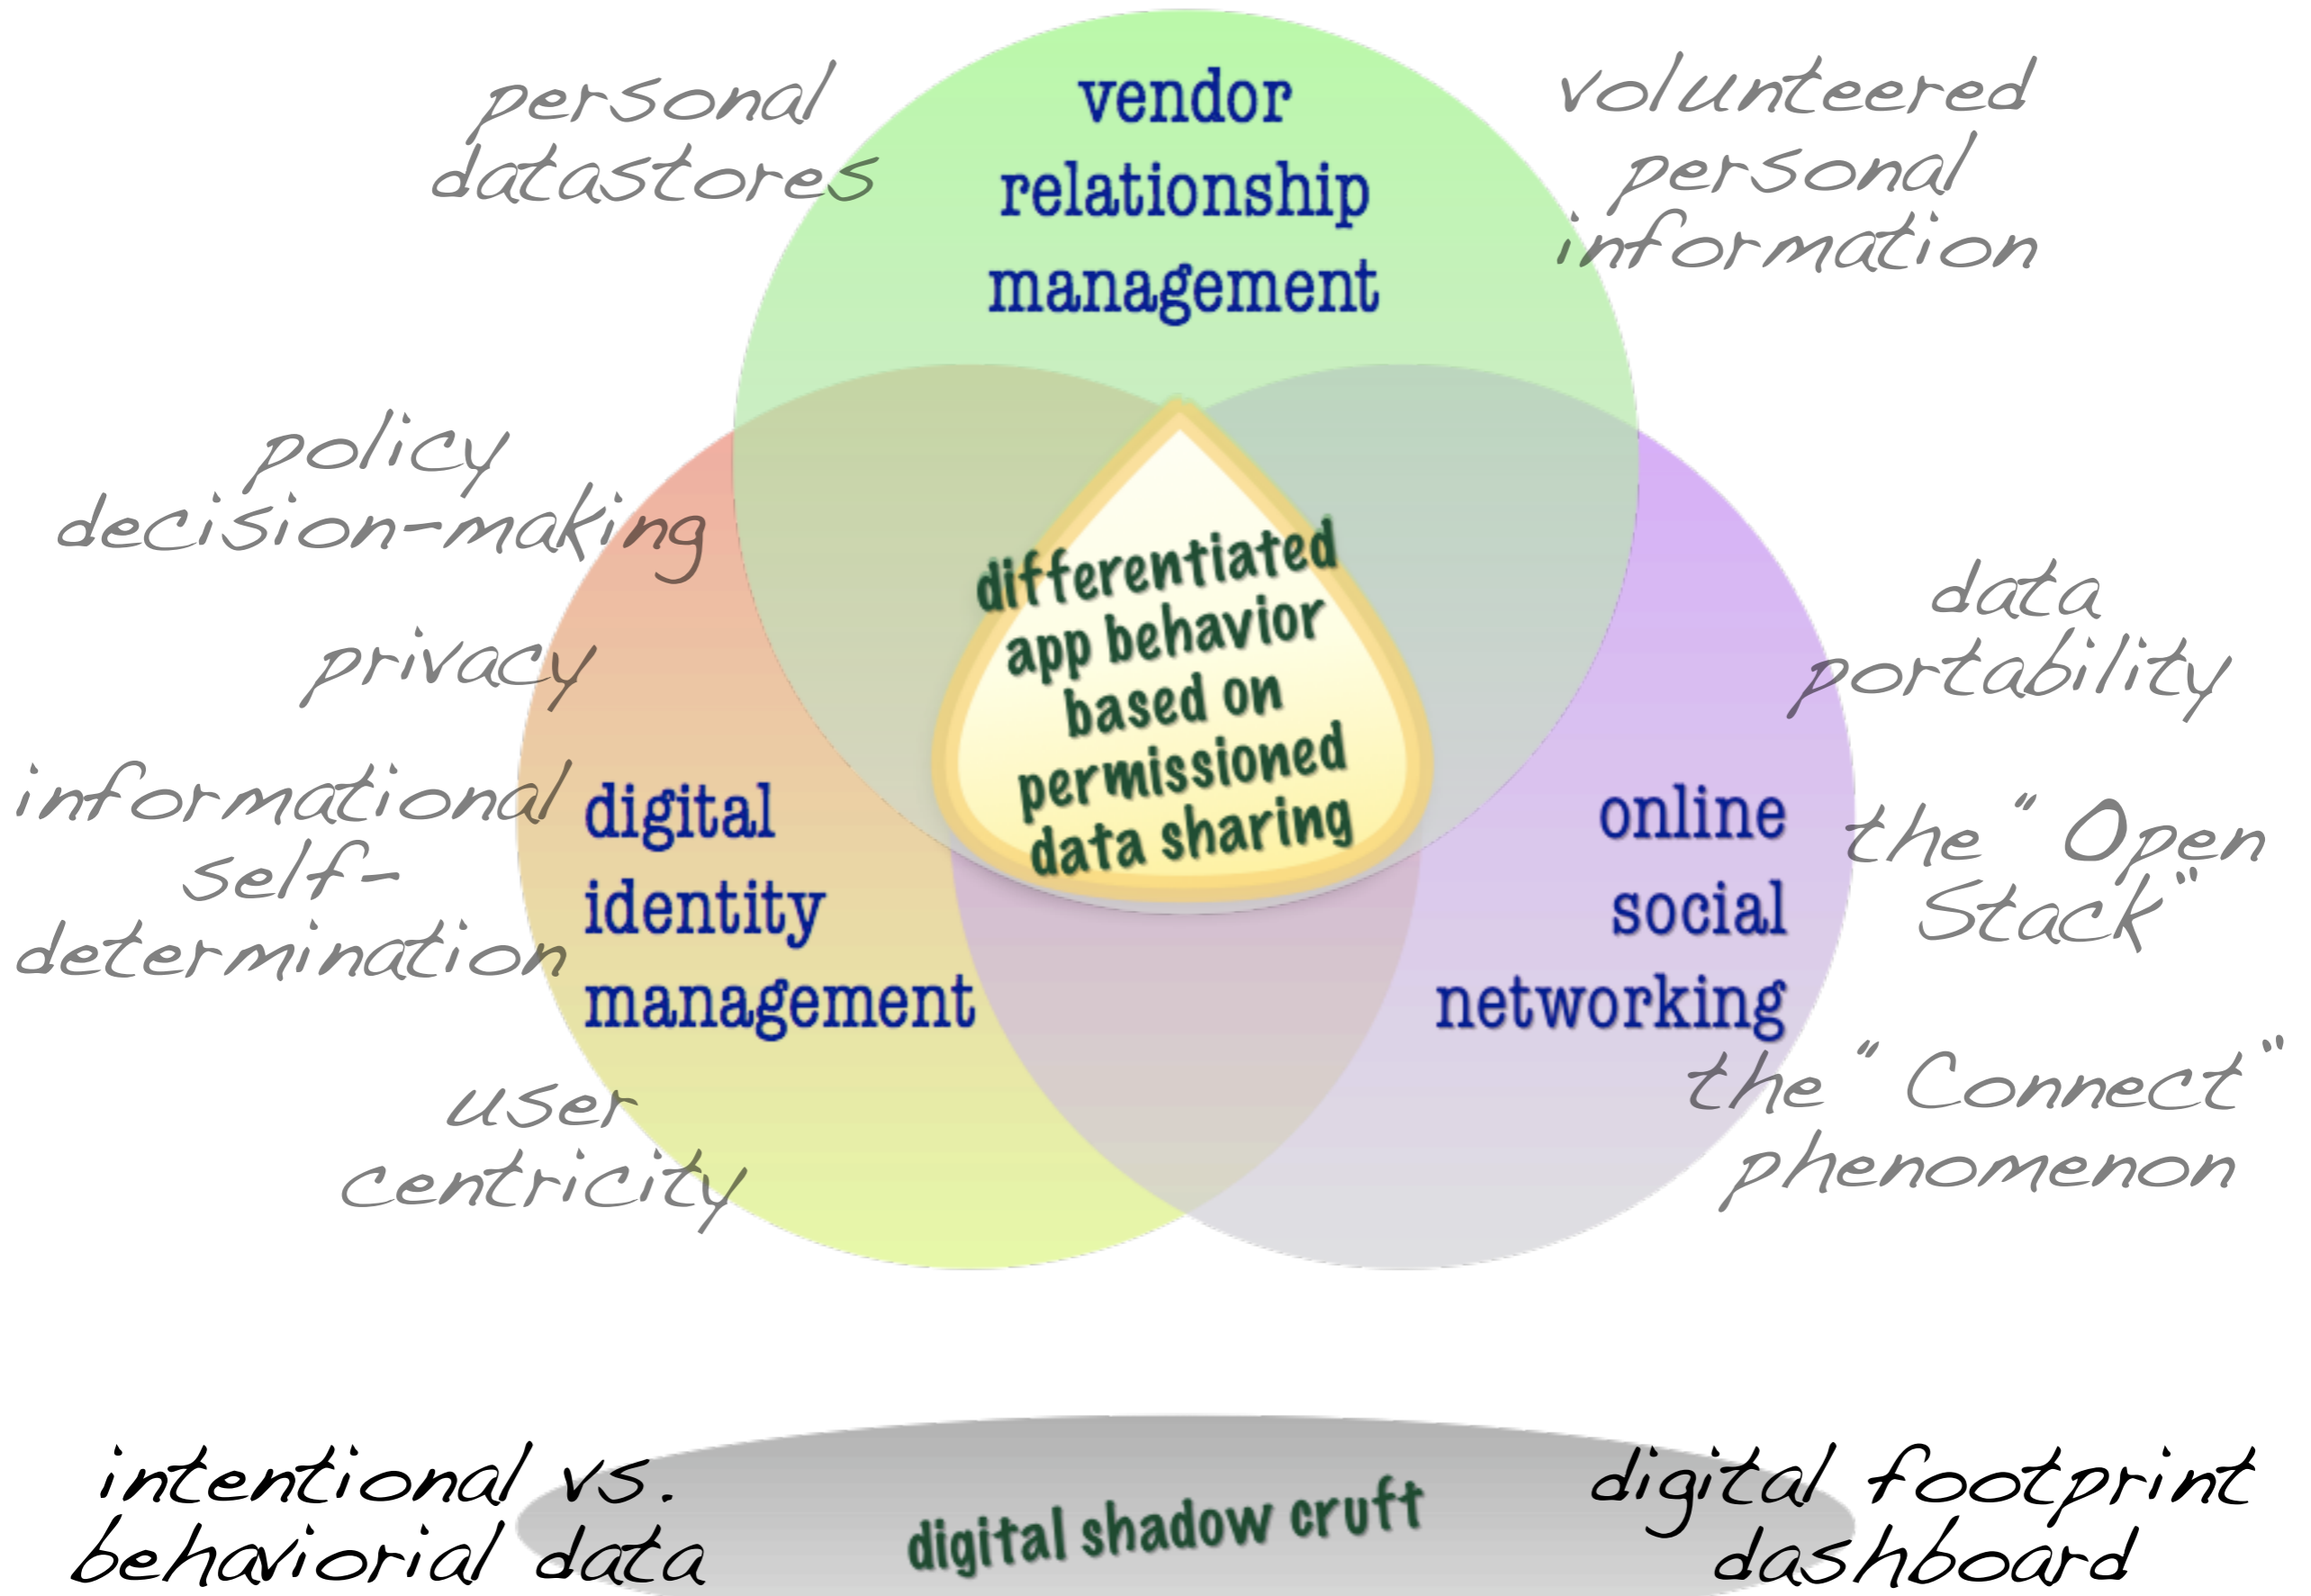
personal datastores

vendor relationship management

volunteered personal information

policy decision-making

differentiated app behavior based on permissioned data sharing

data portability

privacy

informational self-determination

digital identity management

online social networking

the "Open Stack"

the "Connect" phenomenon

user centricity

intentional vs. behaviorial data

digital shadow cruft

digital footprint dashboard